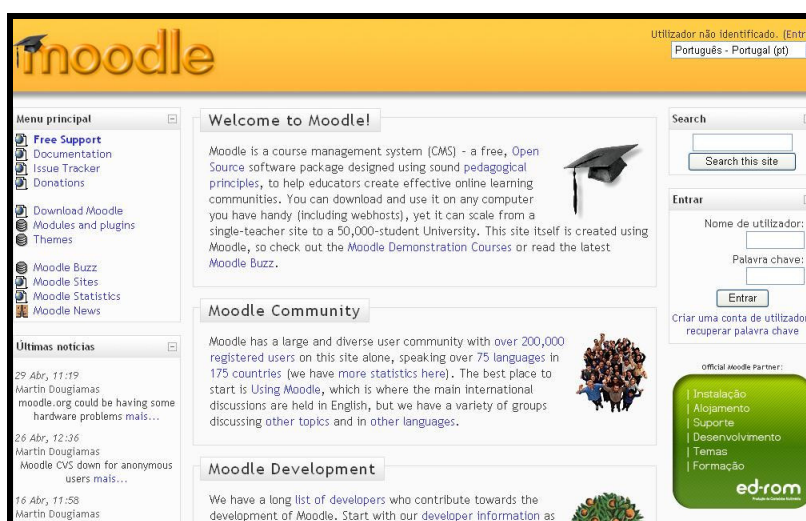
moodle

Utilizador não identificado. (Entr

Português - Portugal (pt)

Menu principal

Free Support
Documentation
Issue Tracker
Donations

Download Moodle
Modules and plugins
Themes

Moodle Buzz
Moodle Sites
Moodle Statistics
Moodle News

Últimas notícias

29 Abr, 11:19
Martin Dougiamas
moodle.org could be having some hardware problems mais...

26 Abr, 12:36
Martin Dougiamas
Moodle CVS down for anonymous users mais...

16 Abr, 11:58
Martin Dougiamas

Welcome to Moodle!

Moodle is a course management system (CMS) - a free, Open Source software package designed using sound pedagogical principles, to help educators create effective online learning communities. You can download and use it on any computer you have handy (including webhosts), yet it can scale from a single-teacher site to a 50,000-student University. This site itself is created using Moodle, so check out the Moodle Demonstration Courses or read the latest Moodle Buzz.

Moodle Community

Moodle has a large and diverse user community with over 200,000 registered users on this site alone, speaking over 75 languages in 175 countries (we have more statistics here). The best place to start is Using Moodle, which is where the main international discussions are held in English, but we have a variety of groups discussing other topics and in other languages.

Moodle Development

We have a long list of developers who contribute towards the development of Moodle. Start with our developer information as

Search

Search this site

Entrar

Nome de utilizador:

Palavra chave:

Entrar

Criar uma conta de utilizador
recuperar palavra chave

Official Moodle Partner:

| Instalação
| Alojamento
| Suporte
| Desenvolvimento
| Temas
| Formação

ed-rom